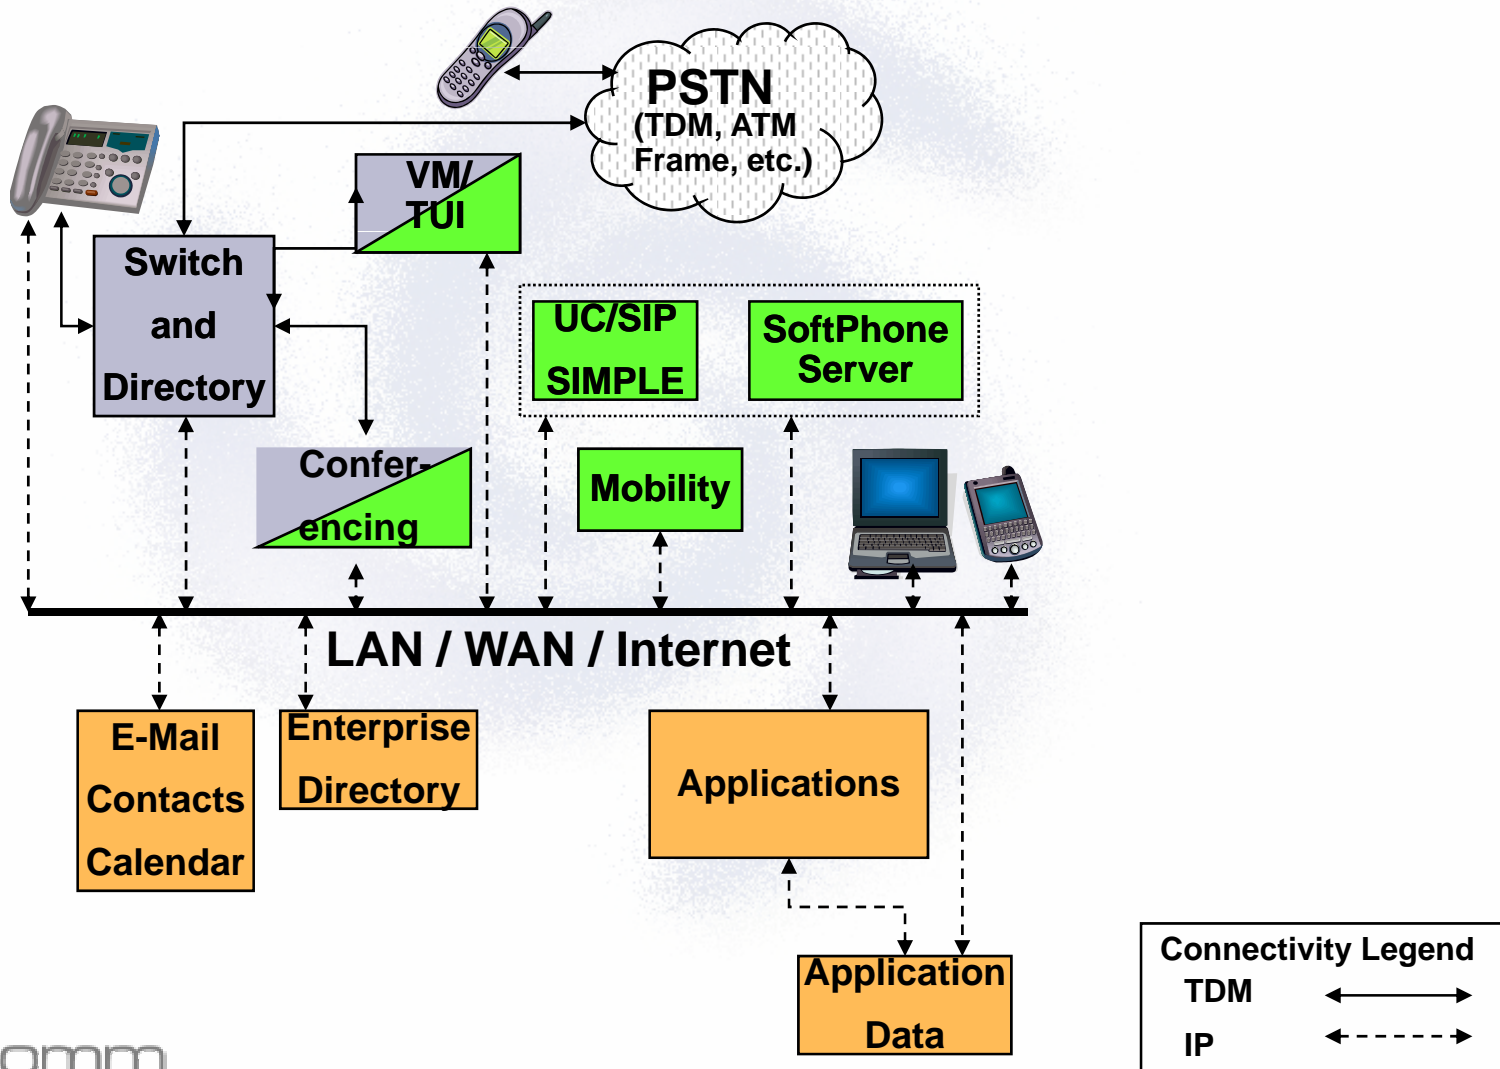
PSTN
(TDM, ATM
Frame, etc.)

VM/
TUI

Switch
and
Directory

UC/SIP
SIMPLE

SoftPhone
Server

Confer-
encing

Mobility

LAN / WAN / Internet

E-Mail
Contacts
Calendar

Enterprise
Directory

Applications

Application
Data

Connectivity Legend
TDM
IP

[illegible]